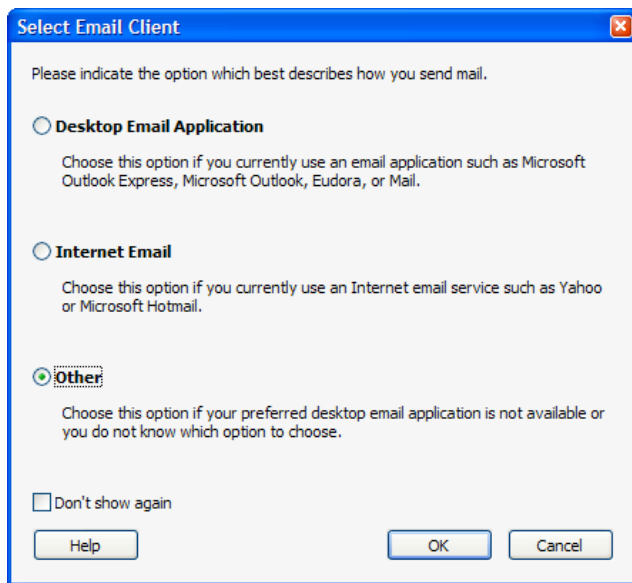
Select Email Client

Please indicate the option which best describes how you send mail.

Desktop Email Application

Choose this option if you currently use an email application such as Microsoft Outlook Express, Microsoft Outlook, Eudora, or Mail.

Internet Email

Choose this option if you currently use an Internet email service such as Yahoo or Microsoft Hotmail.

Other

Choose this option if your preferred desktop email application is not available or you do not know which option to choose.

Don't show again

Help

OK

Cancel